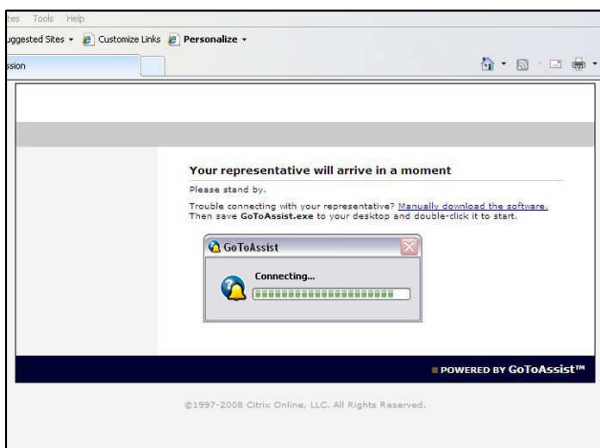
tes Tools Help

uggested Sites ▾ Customize Links Personalize ▾

ssion

Your representative will arrive in a moment

Please stand by.

Trouble connecting with your representative? Manually download the software. Then save GoToAssist.exe to your desktop and double-click it to start.

GoToAssist

Connecting...

POWERED BY GoToAssist™

©1997-2008 Citrix Online, LLC. All Rights Reserved.